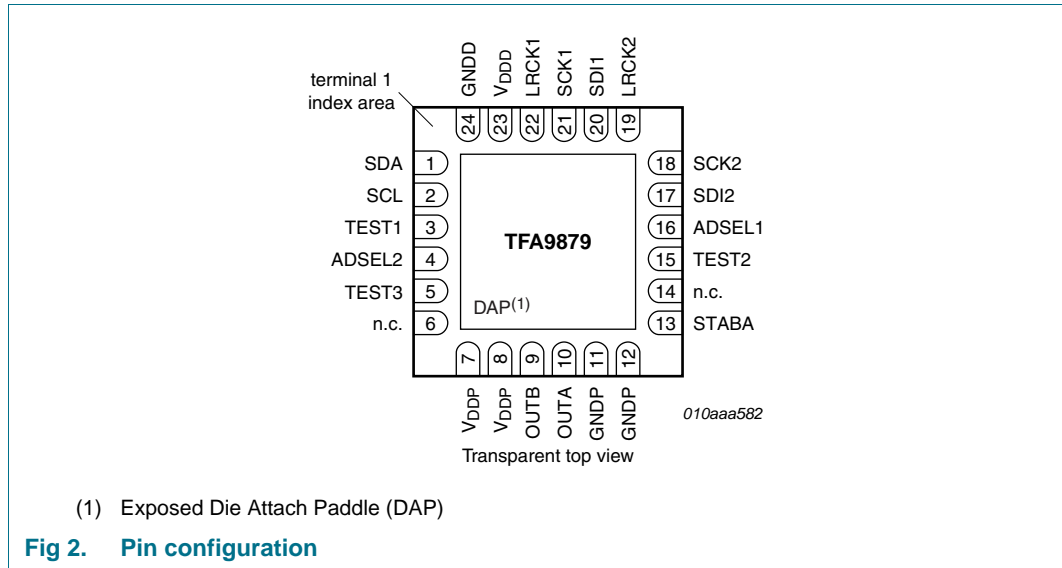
terminal 1 index area

24 GNDD
23 $V_{DDD}$
22 LRCK1
21 SCK1
20 SDI1
19 LRCK2

SDA 1
SCL 2
TEST1 3
ADSEL2 4
TEST3 5
n.c. 6

18 SCK2
17 SDI2
16 ADSEL1
15 TEST2
14 n.c.
13 STABA

TFA9879

DAP$^{(1)}$

7 $V_{DDP}$
8 $V_{DDP}$
9 OUTB
10 OUTA
11 GNDP
12 GNDP

010aaa582

Transparent top view

(1) Exposed Die Attach Paddle (DAP)

Fig 2. Pin configuration